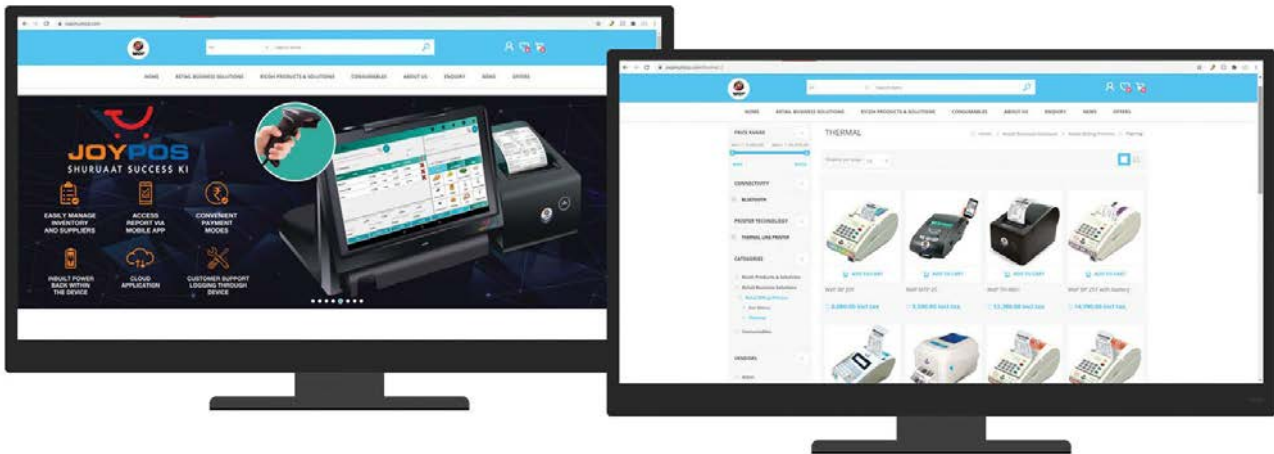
HOME RETAIL BUSINESS SOLUTIONS RICOH PRODUCTS & SOLUTIONS CONSUMABLES ABOUT US ENQUIRY NEWS OFFERS

JOYPOS
SHURUAAT SUCCESS KI

EASILY MANAGE INVENTORY AND SUPPLIERS

ACCESS REPORT VIA MOBILE APP

CONVENIENT PAYMENT MODES

INBUILT POWER BACK WITHIN THE DEVICE

CLOUD APPLICATION

CUSTOMER SUPPORT LOGGING THROUGH DEVICE

HOME RETAIL BUSINESS SOLUTIONS RICOH PRODUCTS & SOLUTIONS CONSUMABLES ABOUT US ENQUIRY NEWS OFFERS

PRICE RANGE

CONNECTIVITY

BLUETOOTH

PRINTER TECHNOLOGY

THERMAL LINE PRINTER

CATEGORIES

VENDORS

THERMAL

ADD TO CART

ADD TO CART

ADD TO CART

ADD TO CART